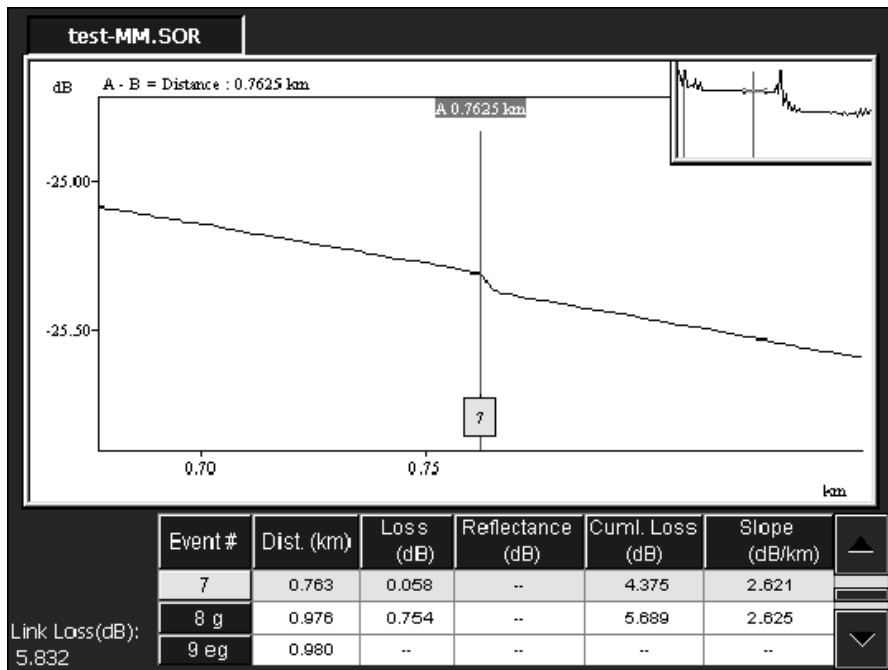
test-MM.SOR

dB A - B = Distance : 0.7625 km

A 0.7625 km

-25.00

-25.50

7

0.70 0.75

km

| Event # | Dist. (km) | Loss (dB) | Reflectance (dB) | Cuml. Loss (dB) | Slope (dB/km) |
|---|---|---|---|---|---|
| 7 | 0.763 | 0.058 | -- | 4.375 | 2.621 |
| 8 g | 0.976 | 0.754 | -- | 5.689 | 2.625 |
| 9 eg | 0.980 | -- | -- | -- | -- |

Link Loss(dB): 5.832